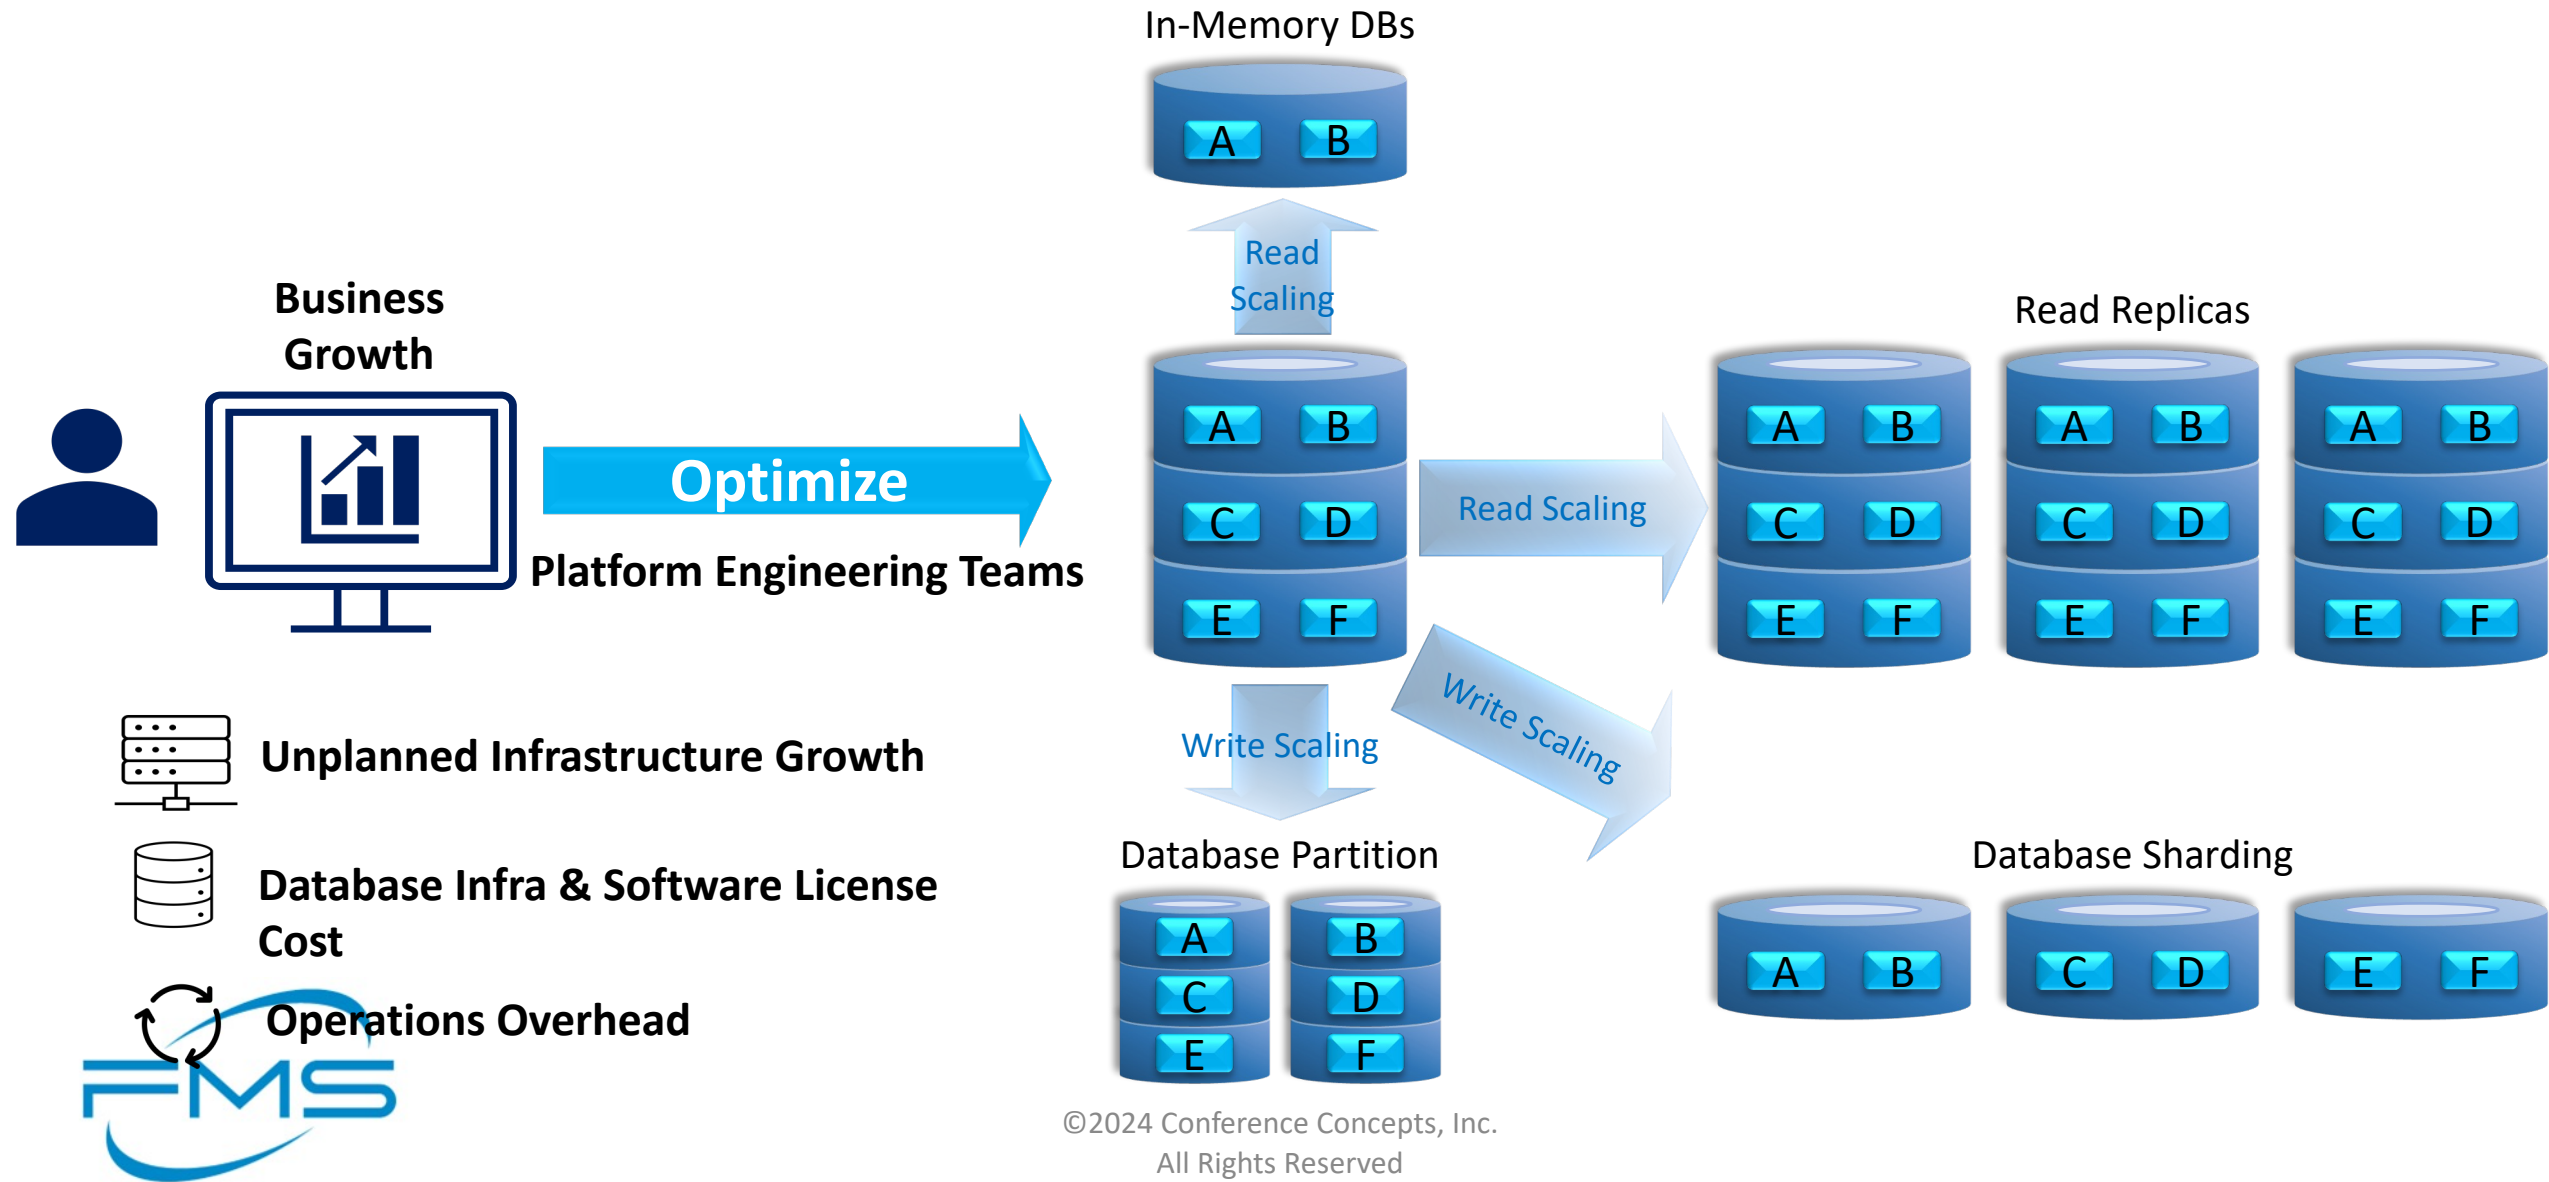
In-Memory DBs

A B

Read Scaling

Business Growth

Optimize

Platform Engineering Teams

A B
C D
E F

Read Scaling

Read Replicas

A B
C D
E F

A B
C D
E F

A B
C D
E F

Write Scaling

Write Scaling

Unplanned Infrastructure Growth

Database Infra & Software License Cost

Operations Overhead

FMS

Database Partition

A C E

B D F

Database Sharding

A B

C D

E F

©2024 Conference Concepts, Inc.
All Rights Reserved